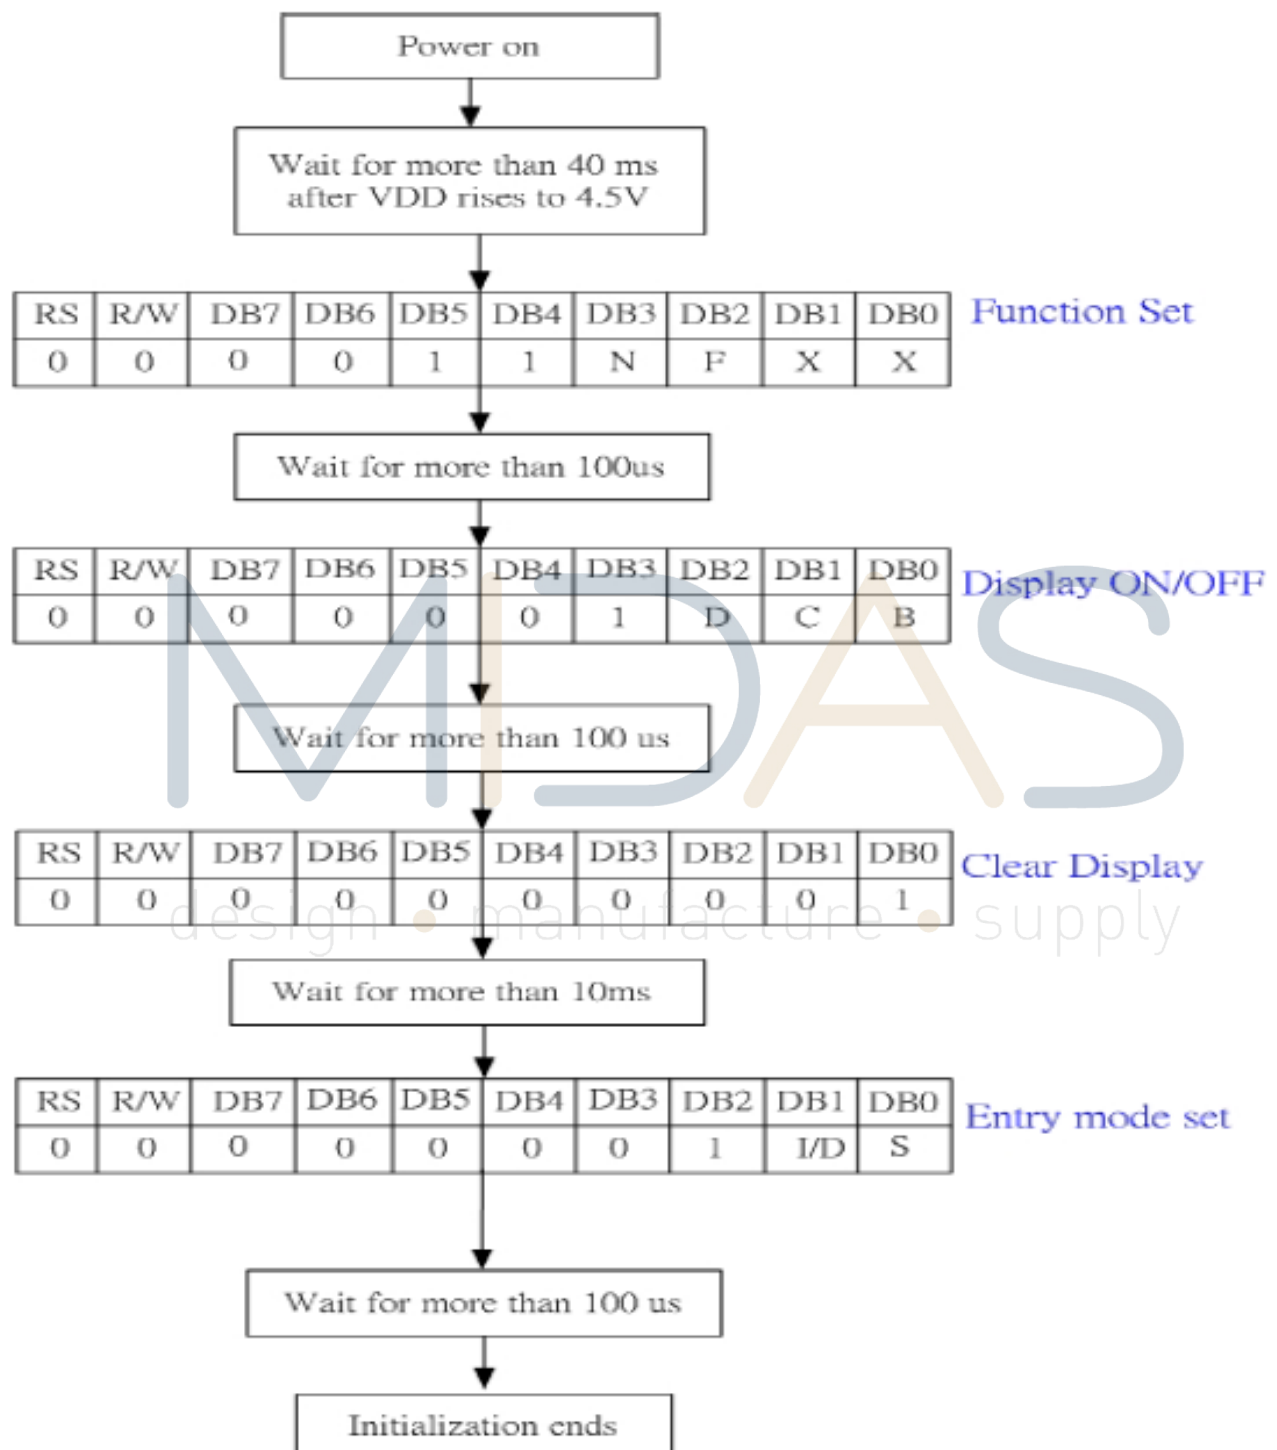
Power on

Wait for more than 40 ms after VDD rises to 4.5V

| RS | R/W | DB7 | DB6 | DB5 | DB4 | DB3 | DB2 | DB1 | DB0 |
|---|---|---|---|---|---|---|---|---|---|
| 0 | 0 | 0 | 0 | 1 | 1 | N | F | X | X |

Function Set

Wait for more than 100us

| RS | R/W | DB7 | DB6 | DB5 | DB4 | DB3 | DB2 | DB1 | DB0 |
|---|---|---|---|---|---|---|---|---|---|
| 0 | 0 | 0 | 0 | 0 | 0 | 1 | D | C | B |

Display ON/OFF

MIDAS

Wait for more than 100 us

| RS | R/W | DB7 | DB6 | DB5 | DB4 | DB3 | DB2 | DB1 | DB0 |
|---|---|---|---|---|---|---|---|---|---|
| 0 | 0 | 0 | 0 | 0 | 0 | 0 | 0 | 0 | 1 |

Clear Display

design • manufacture • supply

Wait for more than 10ms

| RS | R/W | DB7 | DB6 | DB5 | DB4 | DB3 | DB2 | DB1 | DB0 |
|---|---|---|---|---|---|---|---|---|---|
| 0 | 0 | 0 | 0 | 0 | 0 | 0 | 1 | I/D | S |

Entry mode set

Wait for more than 100 us

Initialization ends